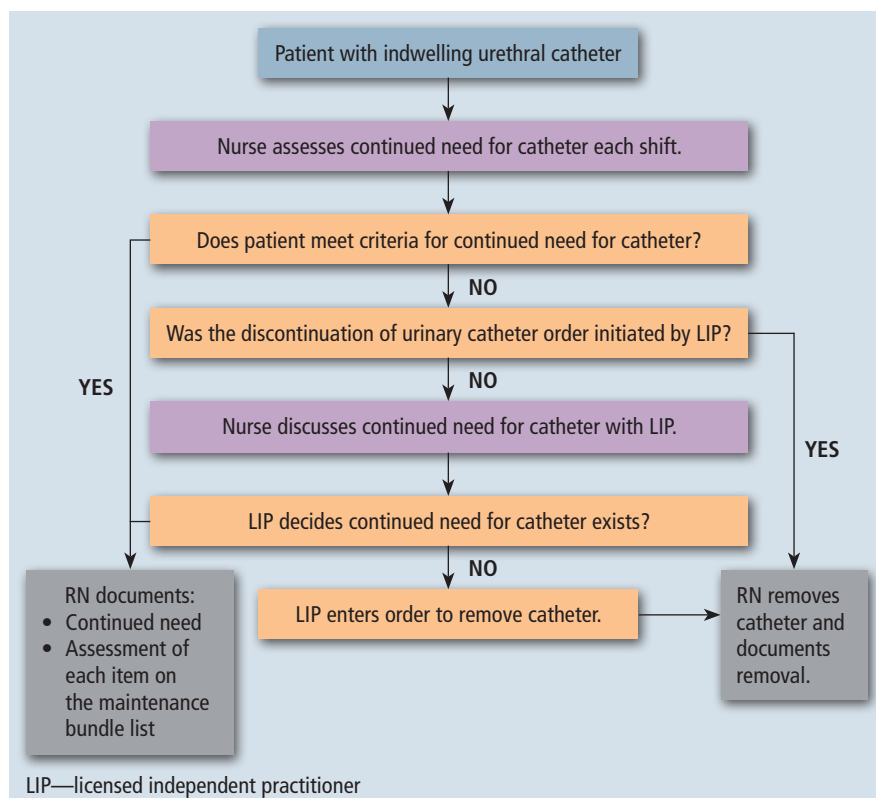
Patient with indwelling urethral catheter

Nurse assesses continued need for catheter each shift.

Does patient meet criteria for continued need for catheter?

NO

Was the discontinuation of urinary catheter order initiated by LIP?

NO

Nurse discusses continued need for catheter with LIP.

LIP decides continued need for catheter exists?

NO

LIP enters order to remove catheter.

YES

YES

RN documents:
• Continued need
• Assessment of each item on the maintenance bundle list

RN removes catheter and documents removal.

LIP—licensed independent practitioner